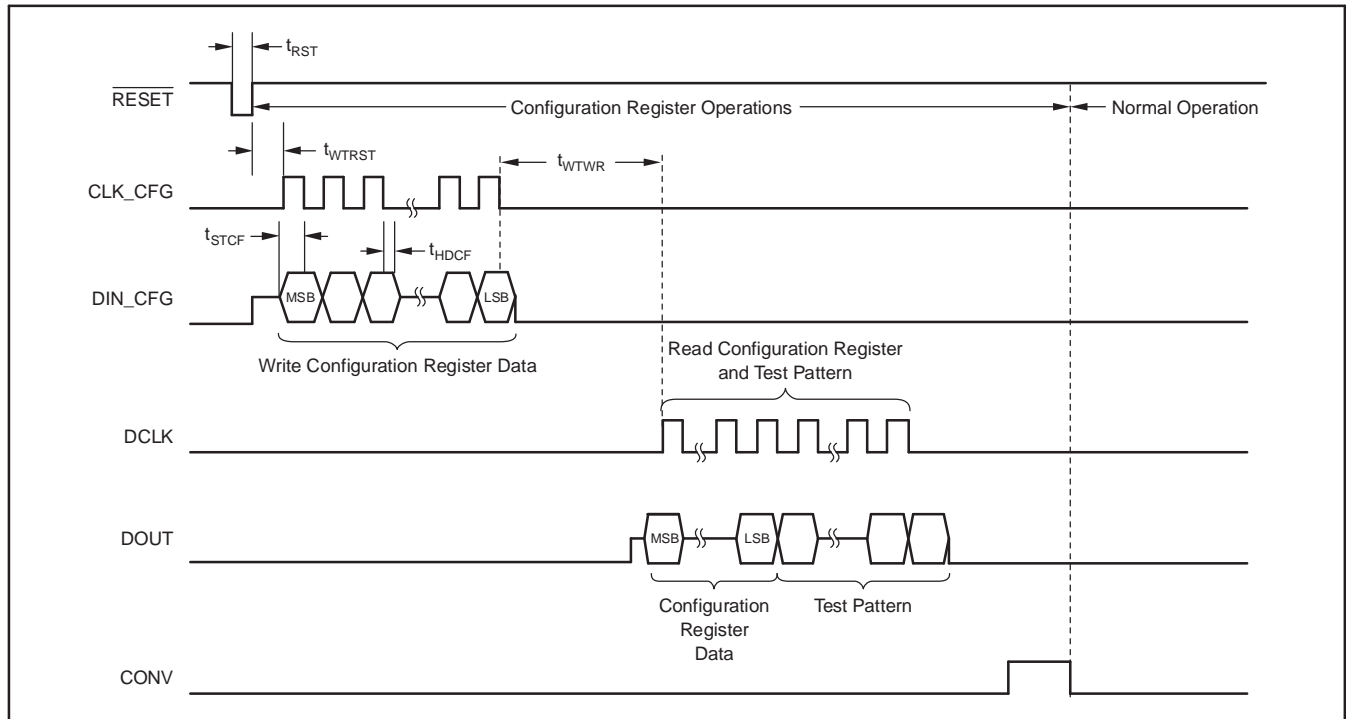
$t_{RST}$

$\overline{RESET}$

Configuration Register Operations

Normal Operation

$t_{WTRST}$

$t_{WTWR}$

CLK_CFG

$t_{STCF}$

$t_{HDCF}$

DIN_CFG

MSB

LSB

Write Configuration Register Data

Read Configuration Register and Test Pattern

DCLK

DOUT

MSB

LSB

Configuration Register Data

Test Pattern

CONV